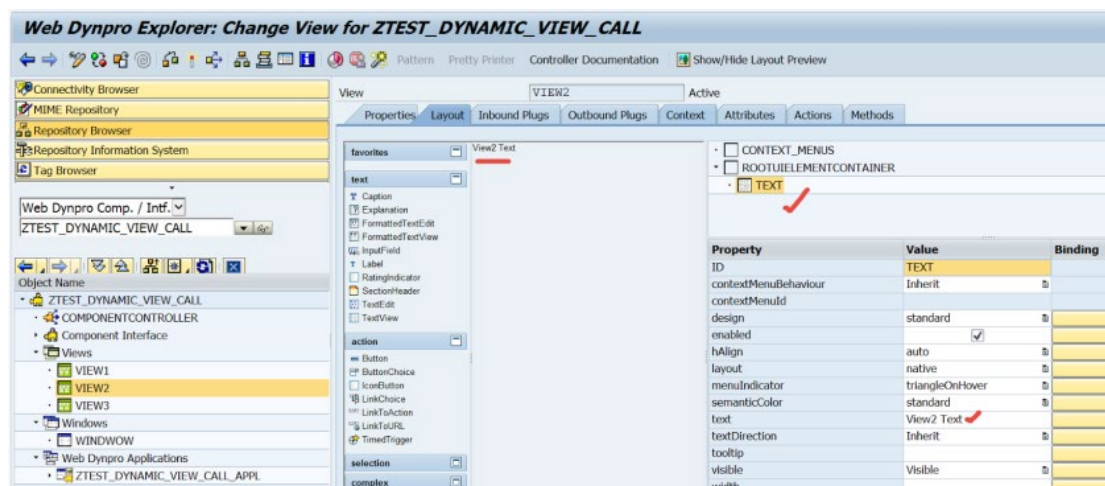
Web Dynpro Explorer: Change View for ZTEST_DYNAMIC_VIEW_CALL

Pattern Pretty Printer Controller Documentation Show/Hide Layout Preview

Connectivity Browser
MIME Repository
Repository Browser
Repository Information System
Tag Browser

Web Dynpro Comp. / Intf.
ZTEST_DYNAMIC_VIEW_CALL

Object Name
ZTEST_DYNAMIC_VIEW_CALL
COMPONENTCONTROLLER
Component Interface
Views
VIEW1
VIEW2
VIEW3
Windows
WINDWOW
Web Dynpro Applications
ZTEST_DYNAMIC_VIEW_CALL_APPL

View VIEW2 Active

Properties Layout Inbound Plugs Outbound Plugs Context Attributes Actions Methods

favorites
text
Caption
Explanation
FormattedTextEdit
FormattedTextView
InputField
Label
RatingIndicator
SectionHeader
TextEdit
TextView
action
Button
ButtonChoice
IconButton
LinkChoice
LinkToAction
LinkToURL
TimedTrigger
selection
complex

View2 Text

CONTEXT_MENUS
ROOTUIELEMENTCONTAINER
TEXT

| Property | Value | Binding |
|---|---|---|
| ID | TEXT | |
| contextMenuBehaviour | Inherit | |
| contextMenuId | | |
| design | standard | |
| enabled | ✓ | |
| hAlign | auto | |
| layout | native | |
| menuIndicator | triangleOnHover | |
| semanticColor | standard | |
| text | View2 Text | |
| textDirection | Inherit | |
| tooltip | | |
| visible | Visible | |